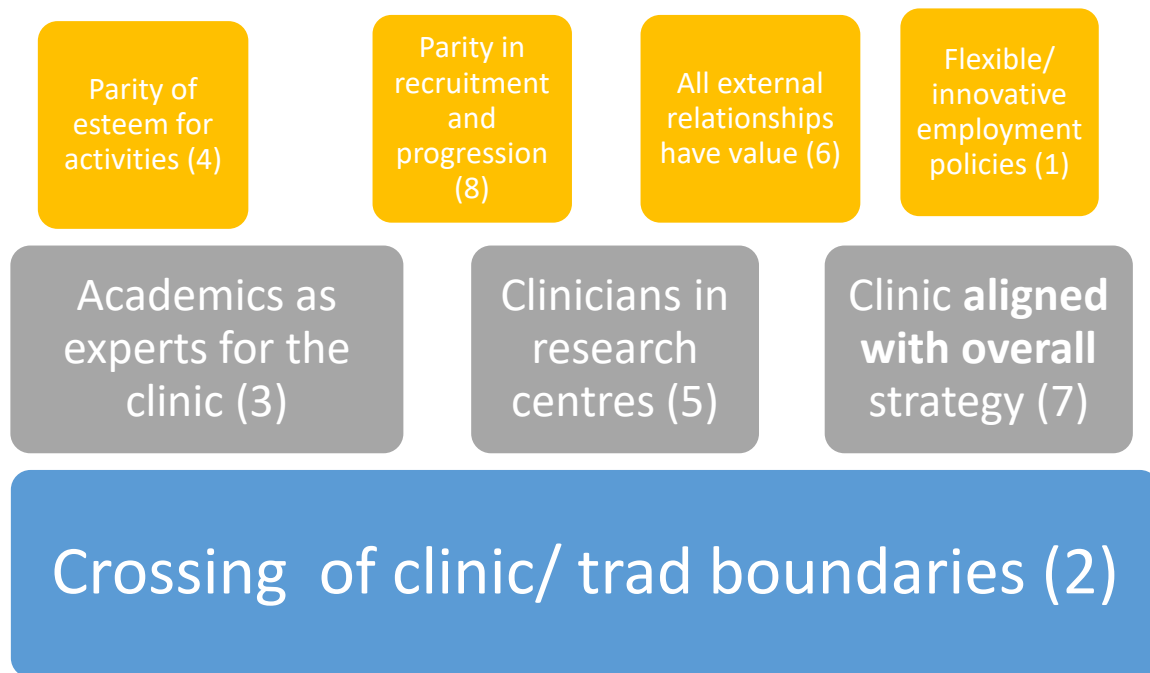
Parity of esteem for activities (4)

Parity in recruitment and progression (8)

All external relationships have value (6)

Flexible/ innovative employment policies (1)

Academics as experts for the clinic (3)

Clinicians in research centres (5)

Clinic **aligned with overall** strategy (7)

Crossing of clinic/ trad boundaries (2)